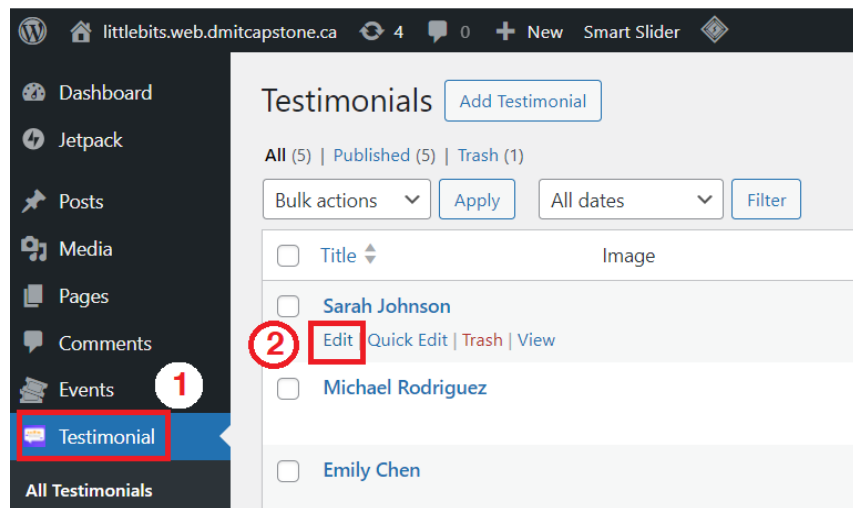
littlebits.web.dmitcapstone.ca 4 0 New Smart Slider

Dashboard
Jetpack
Posts
Media
Pages
Comments
Events
1
Testimonial
All Testimonials

Testimonials Add Testimonial

All (5) | Published (5) | Trash (1)

Bulk actions Apply All dates Filter

| Title | Image |
|---|---|
| Sarah Johnson 2 Edit \| Quick Edit \| Trash \| View | |
| Michael Rodriguez | |
| Emily Chen | |